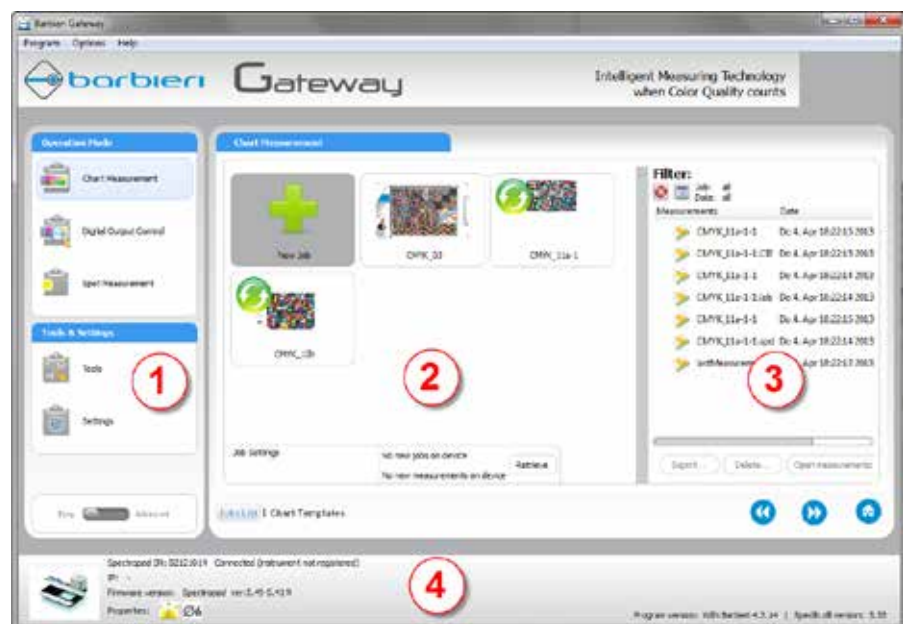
Barbieri Gateway

Program Options Help

barbieri Gateway

Intelligent Measuring Technology when Color Quality counts

Operation Mode

Chart Measurement

Digital Output Control

Spot Measurement

Tools & Settings

Tools

Settings

1

Easy Advanced

Chart Measurement

New Job

CMYK_D3

CMYK_11a-1

CMYK_i1b

2

Job Settings

No new jobs on device

No new measurements on device

Retrieve

Job List | Chart Templates

Filter:

Job: all
Date: all

| Measurements | Date |
|---|---|
| CMYK_11a-1-1 | Do 4. Apr 18:22:15 2013 |
| CMYK_11a-1-1.CIE | Do 4. Apr 18:22:15 2013 |
| CMYK_11a-1-1 | Do 4. Apr 18:22:14 2013 |
| CMYK_11a-1-1.lab | Do 4. Apr 18:22:14 2013 |
| CMYK_11a-1-1 | Do 4. Apr 18:22:15 2013 |
| CMYK_11a-1-1.spd | Do 4. Apr 18:22:14 2013 |
| lastMeasurement | Apr 18:22:13 2013 |

3

Export... Delete... Open measurement

Spectropad SN: 0212.0019 Connected (instrument not registered)
IP: -
Firmware version: Spectropad ver.1.45 1.41.9
Properties: Ø6

4

Program version: With Barbieri 4.3.34 | Specific.dll version: 1.55